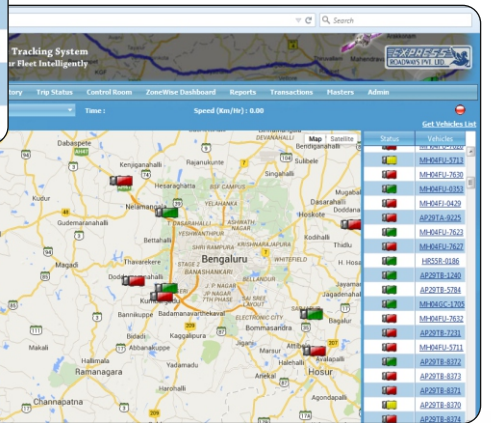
Search

Tracking System
r Fleet Intelligently

EXPRESS ROADWAYS PVT LTD

tory | Trip Status | Control Room | ZoneWise Dashboard | Reports | Transactions | Masters | Admin

Time :

Speed (Km/Hr) : 0.00

Get Vehicles List

Map | Satellite

Dabaspete
Devanahalli
Tumkur
Sulibele
Kenjiganahalli
Rajanukunte
Kudur
Hesaraghatta
Nelamangala
Yelahanka
Hoskote
Doddanekundi
Gudemaranahalli
Kodihalli
Bettahalli
Magadi
Thavarekere
Bengaluru
Whitefield
Dodda
Kumbalgodu
Bannikuppe
Badamanavarthekaval
Electronic City
Bommasandra
Makali
Bidadi
Kaggalipura
Jigani
Ramanagara
Yadamadu
Anekal
Hosur
Channapatna
Kolar
Jayamahal
Malur

| Status | Vehicles |
|---|---|
| | MH04FU-5713 |
| | MH04FU-7630 |
| | MH04FU-0353 |
| | MH04FJ-0429 |
| | AP29TA-9225 |
| | MH04FU-7623 |
| | MH04FU-7627 |
| | HR55R-0186 |
| | AP29TB-1240 |
| | AP29TB-5784 |
| | MH04GC-1705 |
| | MH04FU-7632 |
| | AP29TB-7231 |
| | MH04FU-5711 |
| | AP29TB-8372 |
| | AP29TB-8373 |
| | AP29TB-8371 |
| | AP29TB-8370 |
| | AP29TB-8374 |